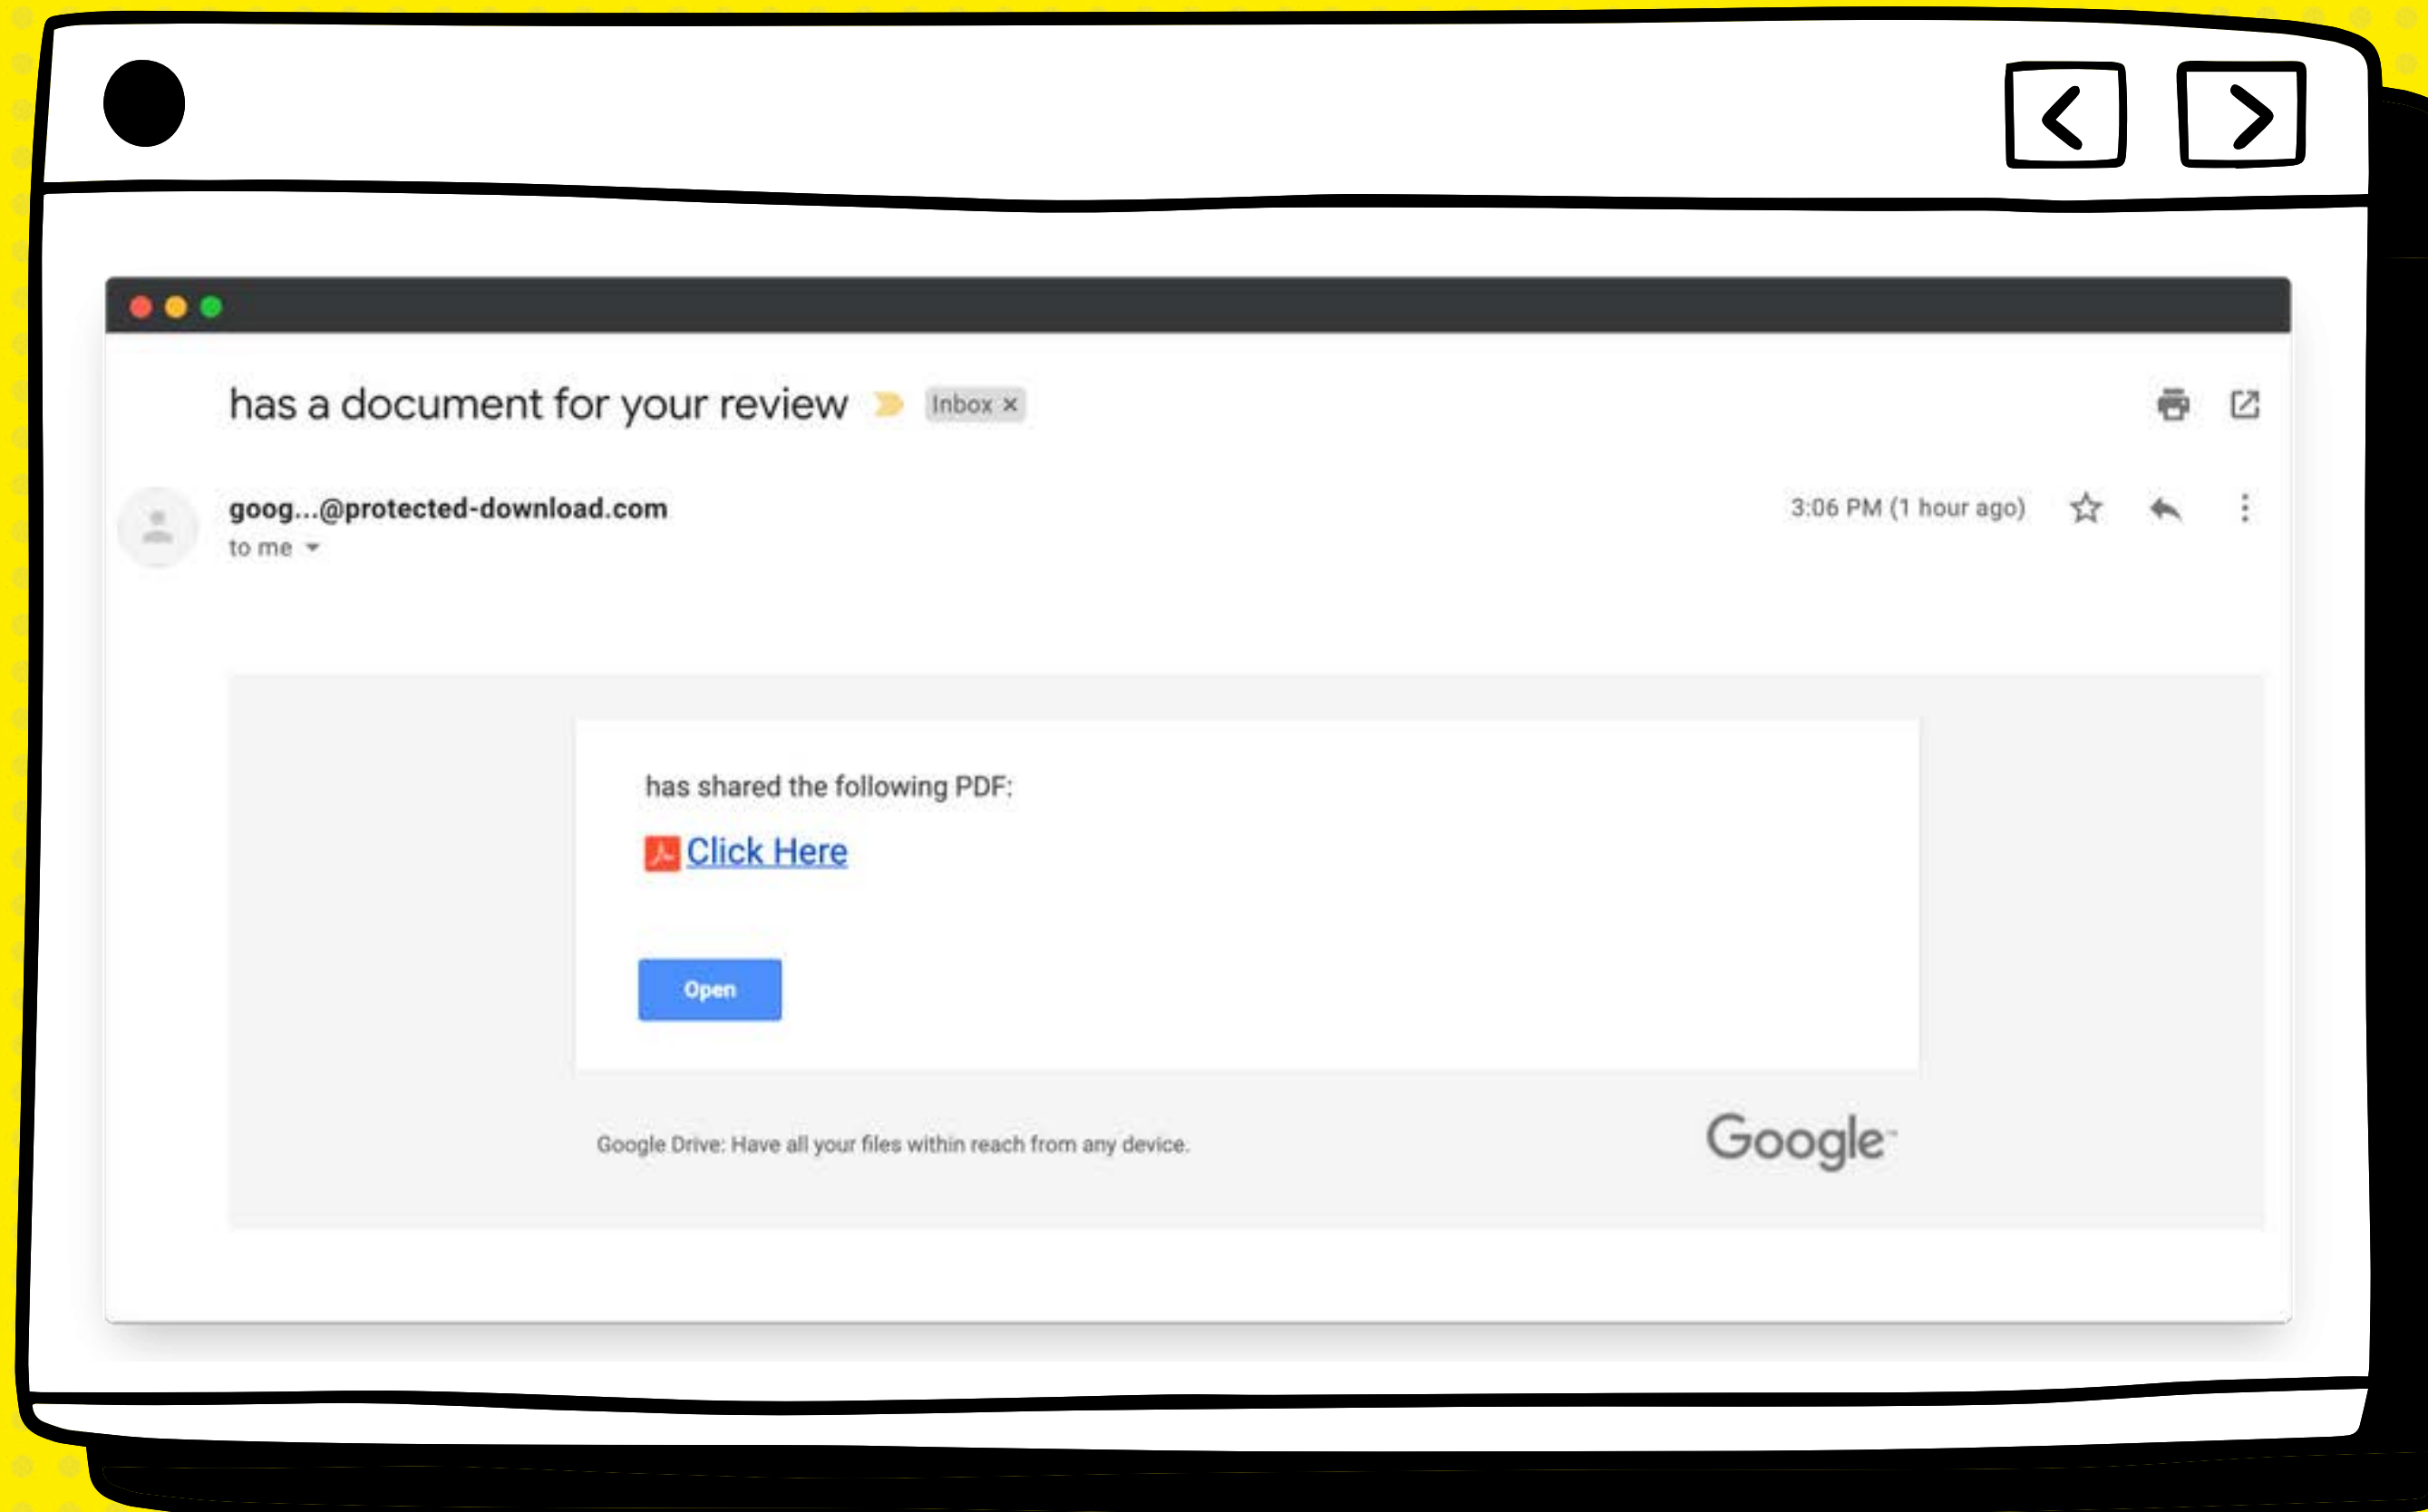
has a document for your review Inbox ×

goog...@protected-download.com
to me

3:06 PM (1 hour ago)

has shared the following PDF:

Click Here

Open

Google Drive: Have all your files within reach from any device.

Google